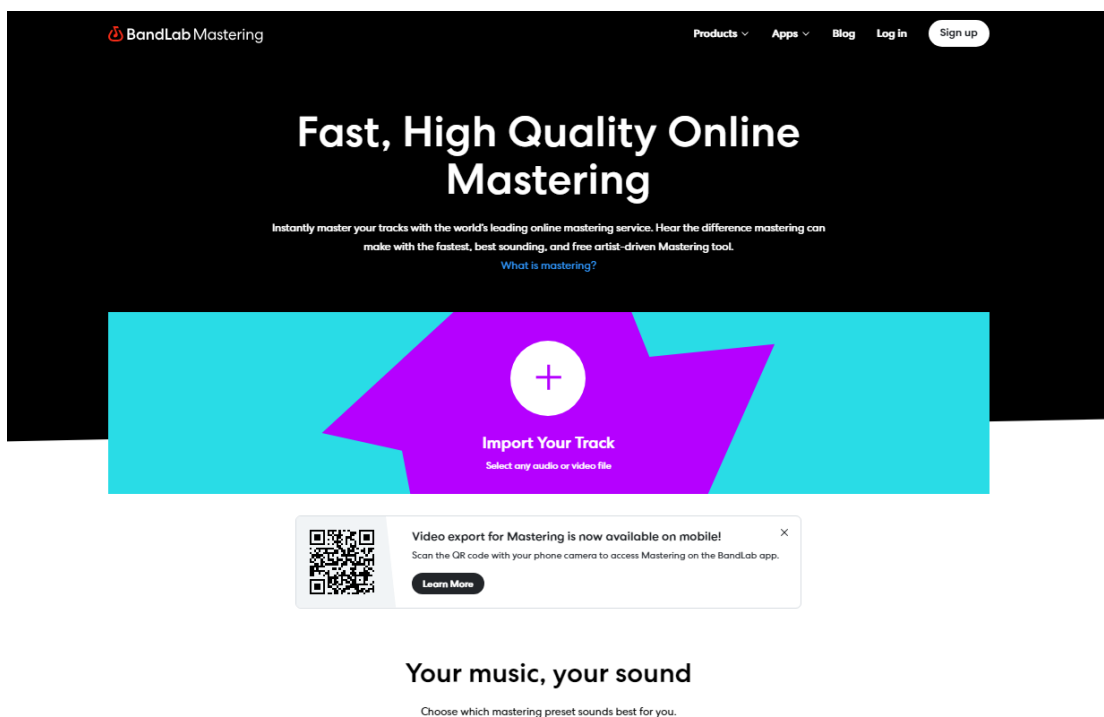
BandLab Mastering

Products Apps Blog Log in Sign up

Fast, High Quality Online Mastering

Instantly master your tracks with the world's leading online mastering service. Hear the difference mastering can make with the fastest, best sounding, and free artist-driven Mastering tool.

What is mastering?

+

Import Your Track

Select any audio or video file

Video export for Mastering is now available on mobile!

Scan the QR code with your phone camera to access Mastering on the BandLab app.

Learn More

×

Your music, your sound

Choose which mastering preset sounds best for you.